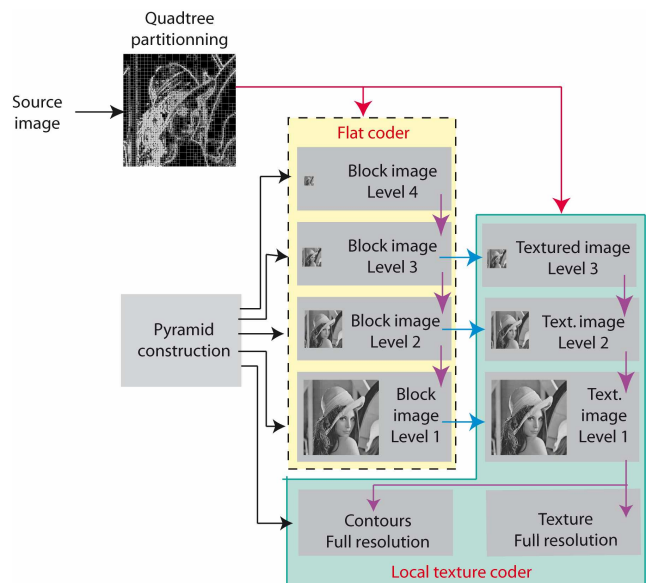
Quadtree partitionning

Source image

Flat coder

Block image Level 4

Block image Level 3

Block image Level 2

Block image Level 1

Textured image Level 3

Text. image Level 2

Text. image Level 1

Pyramid construction

Contours Full resolution

Texture Full resolution

Local texture coder